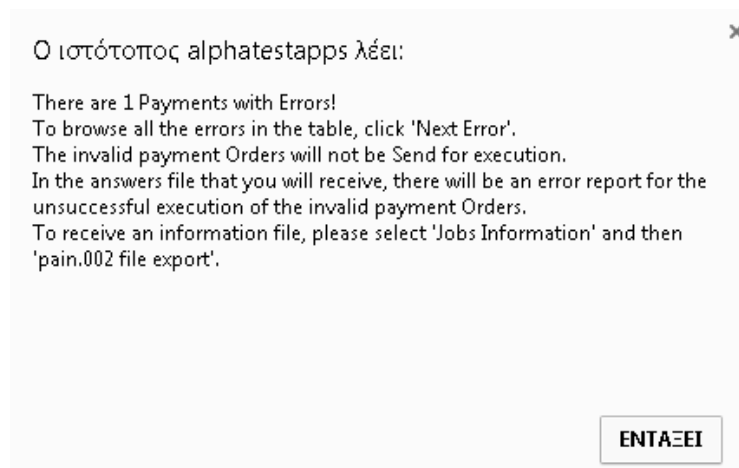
Ο ιστότοπος alphatestapps λέει:

×

There are 1 Payments with Errors!
To browse all the errors in the table, click 'Next Error'.
The invalid payment Orders will not be Send for execution.
In the answers file that you will receive, there will be an error report for the unsuccessful execution of the invalid payment Orders.
To receive an information file, please select 'Jobs Information' and then 'pain.002 file export'.

ΕΝΤΑΞΕΙ